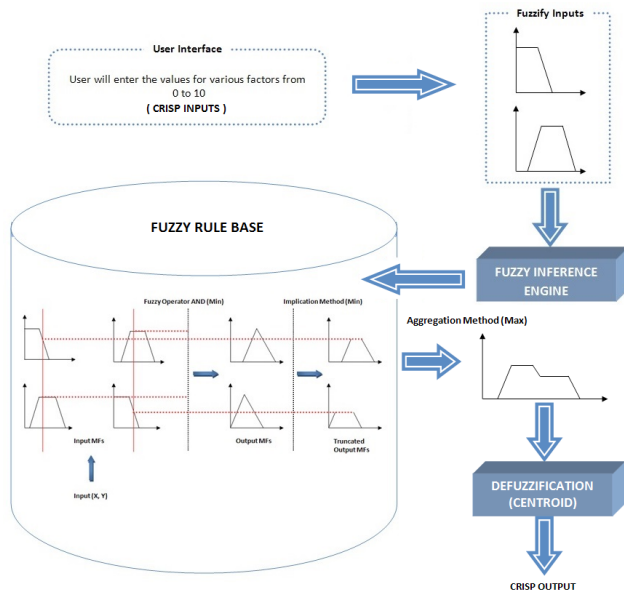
User Interface

User will enter the values for various factors from 0 to 10

( CRISP INPUTS )

Fuzzify Inputs

FUZZY RULE BASE

FUZZY INFERENCE ENGINE

Fuzzy Operator AND (Min)

Implication Method (Min)

Aggregation Method (Max)

Input MFs

Output MFs

Truncated Output MFs

Input (X, Y)

DEFUZZIFICATION (CENTROID)

CRISP OUTPUT